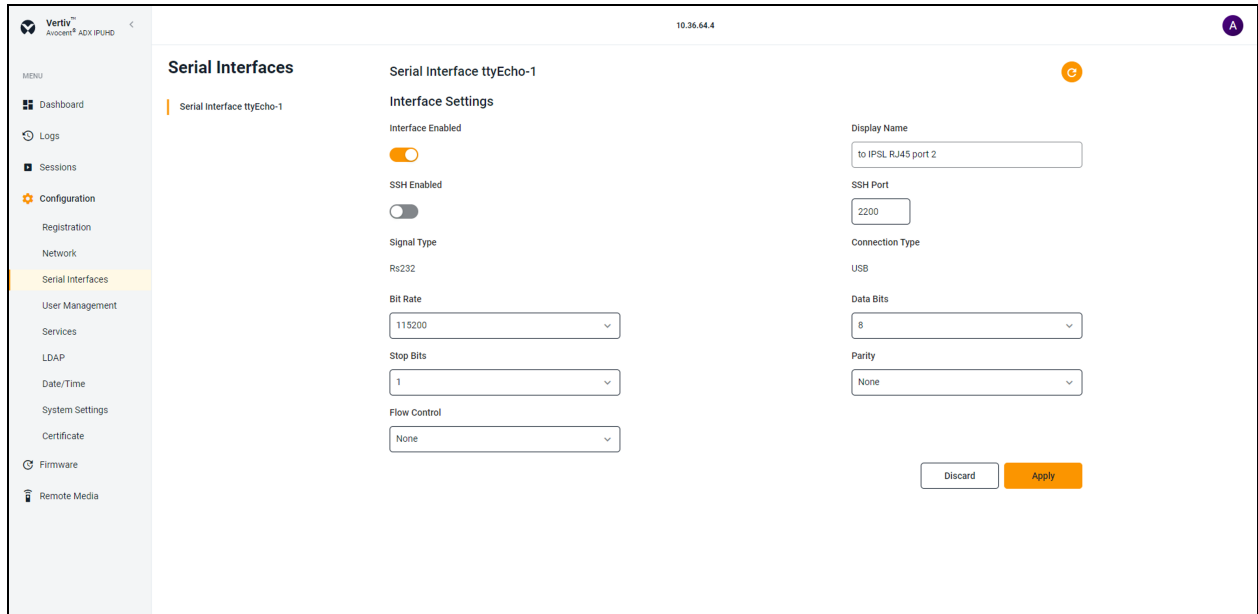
Vertiv™
Avocent® ADX IPUHD

10.36.64.4

A

MENU

Dashboard

Logs

Sessions

Configuration

Registration

Network

Serial Interfaces

User Management

Services

LDAP

Date/Time

System Settings

Certificate

Firmware

Remote Media

Serial Interfaces

Serial Interface ttyEcho-1

Serial Interface ttyEcho-1

Interface Settings

Interface Enabled

Display Name

to IPSL RJ45 port 2

SSH Enabled

SSH Port

2200

Signal Type

Rs232

Connection Type

USB

Bit Rate

115200

Data Bits

8

Stop Bits

1

Parity

None

Flow Control

None

Discard

Apply